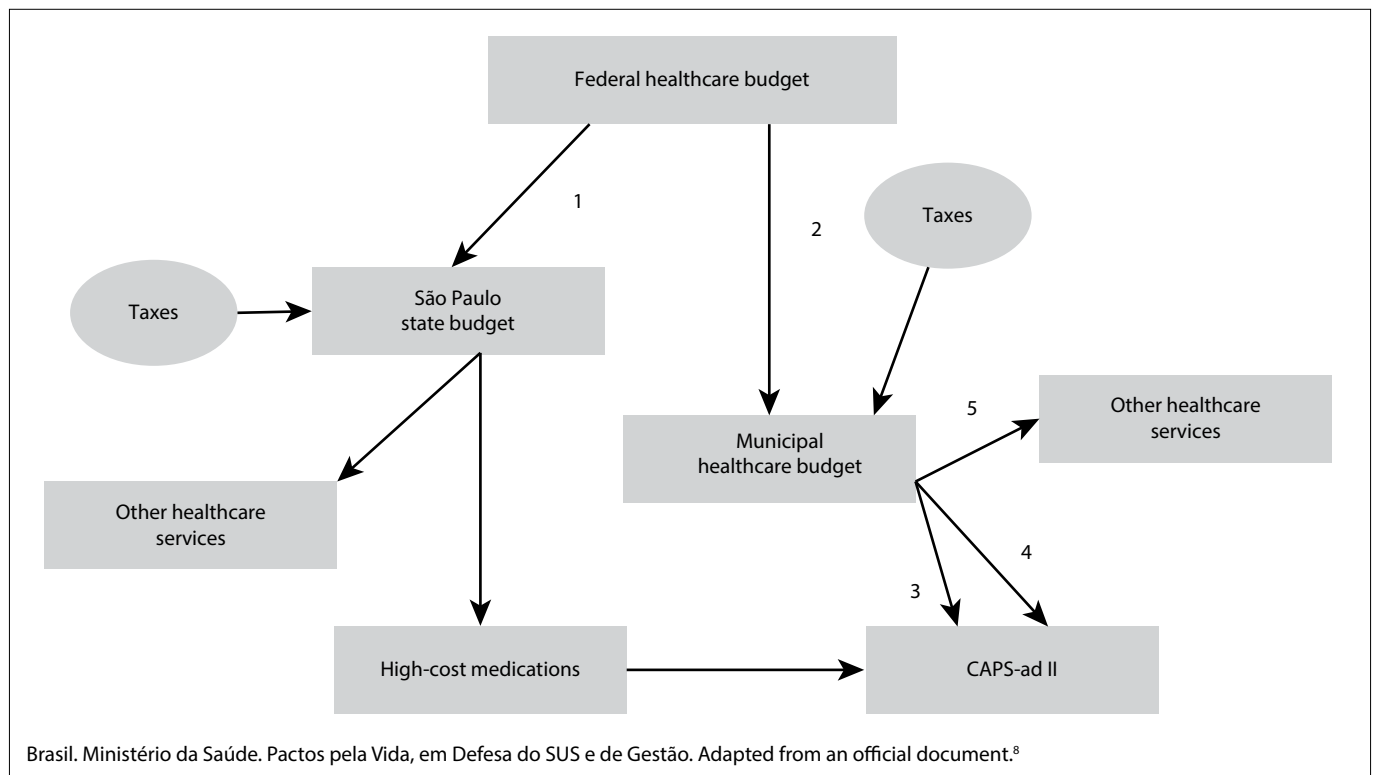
Federal healthcare budget

1

2

Taxes

Taxes

São Paulo state budget

Municipal healthcare budget

5

Other healthcare services

Other healthcare services

4

3

High-cost medications

CAPS-ad II

Brasil. Ministério da Saúde. Pactos pela Vida, em Defesa do SUS e de Gestão. Adapted from an official document.$^{8}$